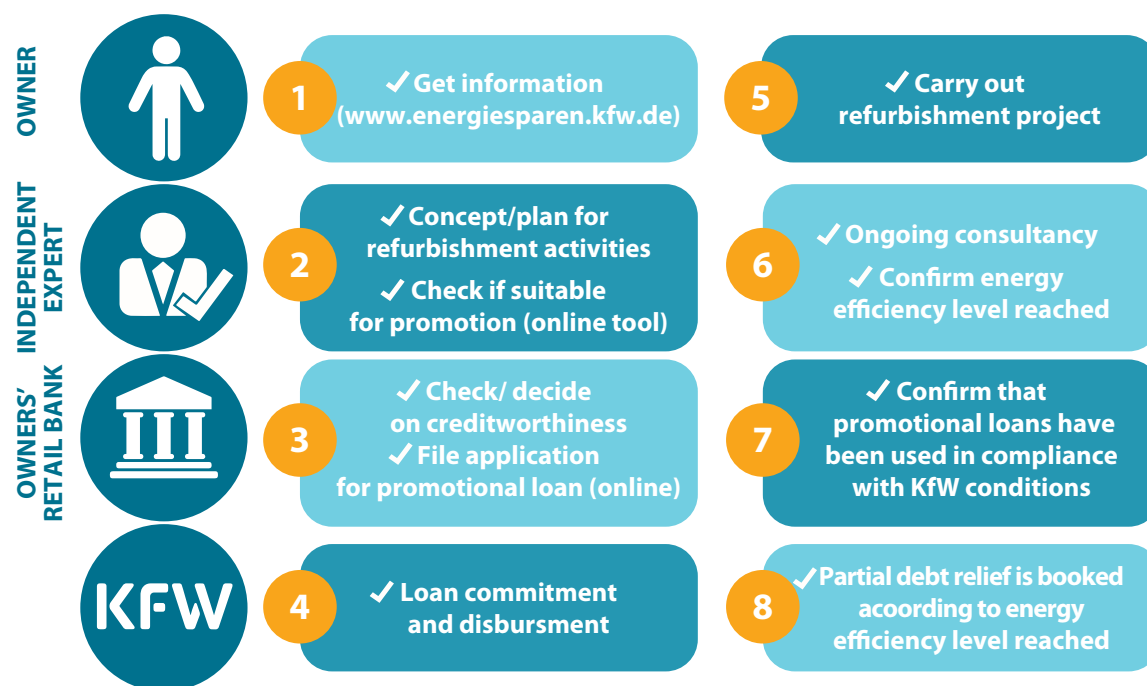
OWNER

1 ✓ Get information (www.energiesparen.kfw.de)

5 ✓ Carry out refurbishment project

INDEPENDENT EXPERT

2 ✓ Concept/plan for refurbishment activities
✓ Check if suitable for promotion (online tool)

6 ✓ Ongoing consultancy
✓ Confirm energy efficiency level reached

OWNERS' RETAIL BANK

3 ✓ Check/ decide on creditworthiness
✓ File application for promotional loan (online)

7 ✓ Confirm that promotional loans have been used in compliance with KfW conditions

KFW

4 ✓ Loan commitment and disbursment

8 ✓ Partial debt relief is booked acoording to energy efficiency level reached